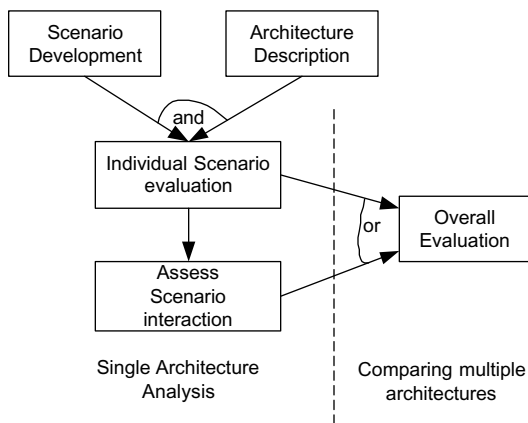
Scenario Development

Architecture Description

and

Individual Scenario evaluation

or

Overall Evaluation

Assess Scenario interaction

Single Architecture Analysis

Comparing multiple architectures